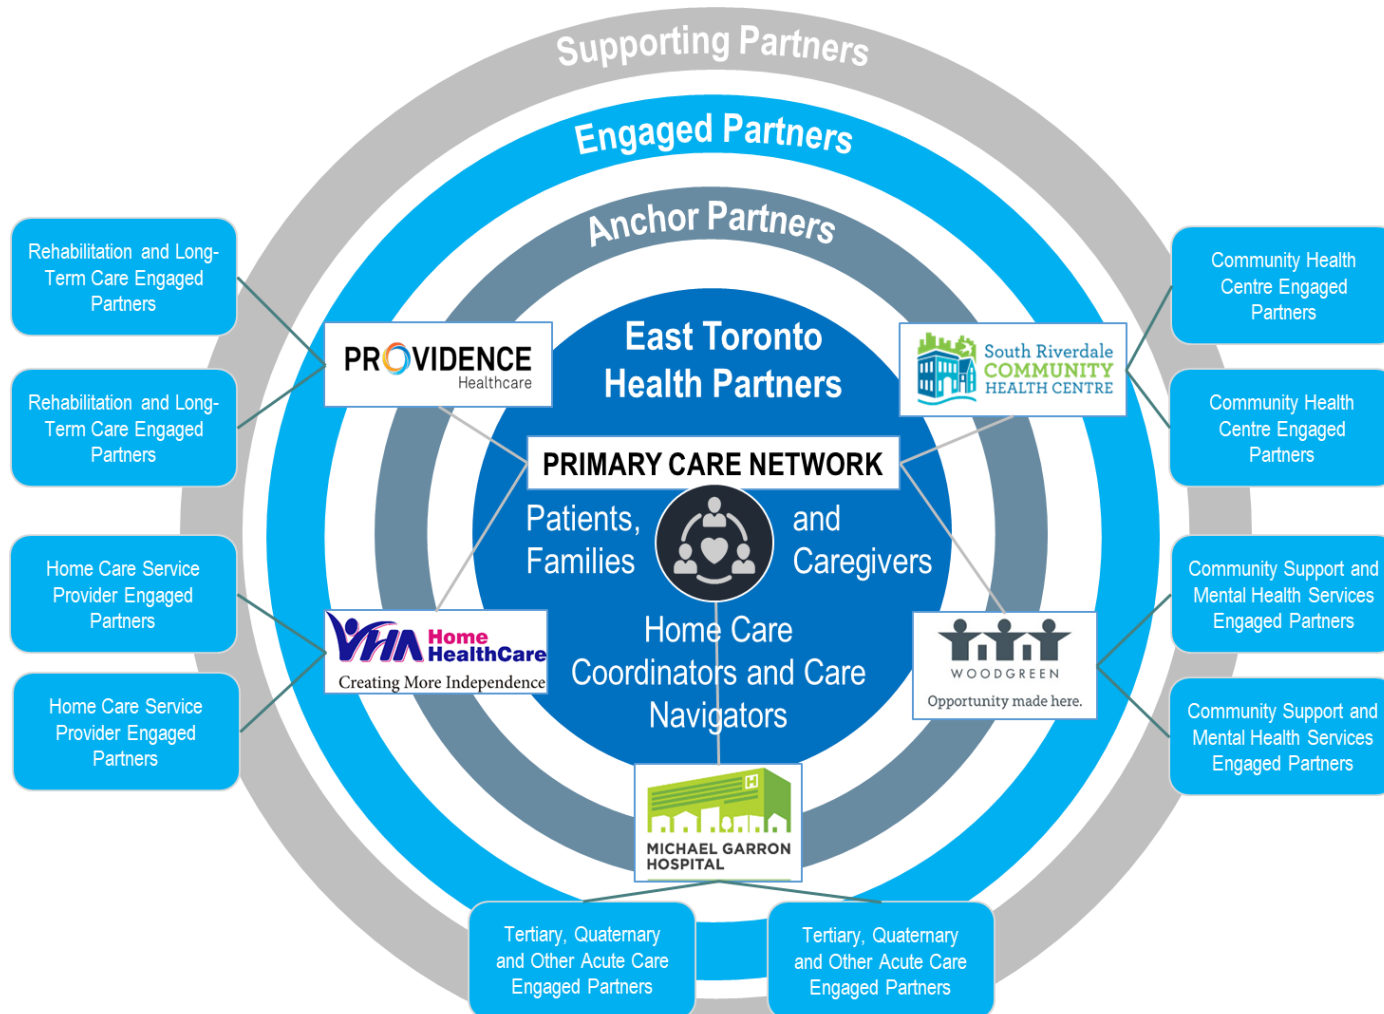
Supporting Partners

Engaged Partners

Anchor Partners

East Toronto Health Partners

PRIMARY CARE NETWORK

Patients, Families and Caregivers

Home Care Coordinators and Care Navigators

Rehabilitation and Long-Term Care Engaged Partners

Rehabilitation and Long-Term Care Engaged Partners

Home Care Service Provider Engaged Partners

Home Care Service Provider Engaged Partners

Community Health Centre Engaged Partners

Community Health Centre Engaged Partners

Community Support and Mental Health Services Engaged Partners

Community Support and Mental Health Services Engaged Partners

Tertiary, Quaternary and Other Acute Care Engaged Partners

Tertiary, Quaternary and Other Acute Care Engaged Partners

PROVIDENCE Healthcare

South Riverdale COMMUNITY HEALTH CENTRE

VHA Home HealthCare Creating More Independence

WOODGREEN Opportunity made here.

MICHAEL GARRON HOSPITAL